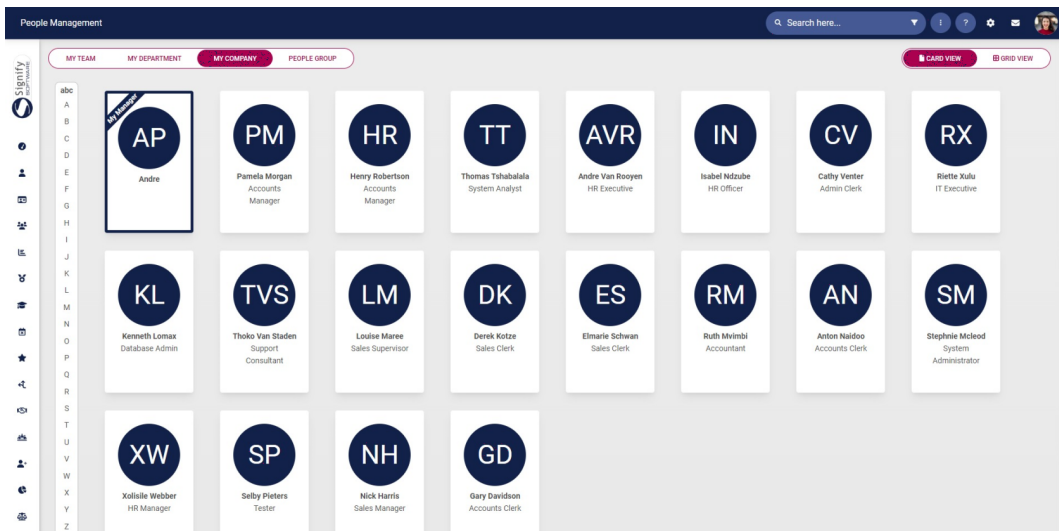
People Management

Search here...

MY TEAM
MY DEPARTMENT
MY COMPANY
PEOPLE GROUP

CARD VIEW
GRID VIEW

Signify SOFTWARE

abc
A
B
C
D
E
F
G
H
I
J
K
L
M
N
O
P
Q
R
S
T
U
V
W
X
Y
Z

My Manager
AP
Andre

PM
Pamela Morgan
Accounts Manager

HR
Henry Robertson
Accounts Manager

TT
Thomas Tshabalala
System Analyst

AVR
Andre Van Rooyen
HR Executive

IN
Isabel Ndzube
HR Officer

CV
Cathy Venter
Admin Clerk

RX
Riette Xulu
IT Executive

KL
Kenneth Lomax
Database Admin

TVS
Thoko Van Staden
Support Consultant

LM
Louise Maree
Sales Supervisor

DK
Derek Kotze
Sales Clerk

ES
Elmarie Schwan
Sales Clerk

RM
Ruth Mvimbi
Accountant

AN
Anton Naidoo
Accounts Clerk

SM
Stephnie Mcleod
System Administrator

XW
Xolisile Webber
HR Manager

SP
Selby Pieters
Tester

NH
Nick Harris
Sales Manager

GD
Gary Davidson
Accounts Clerk